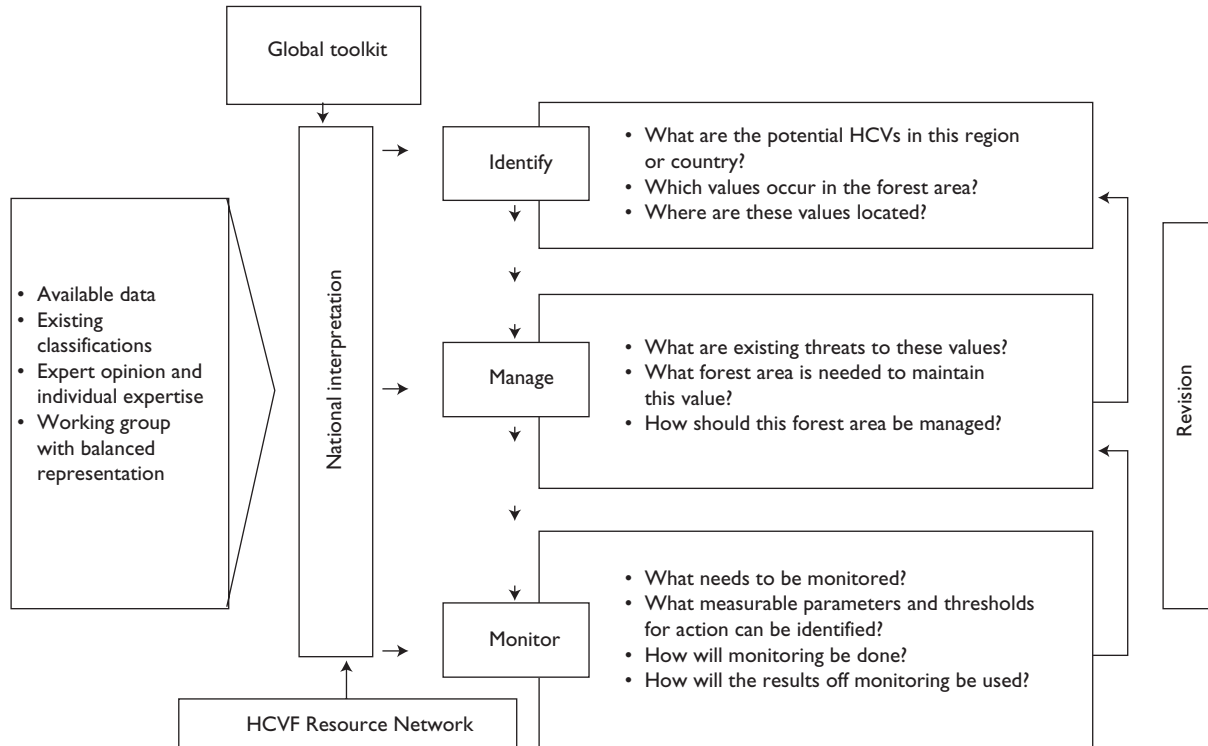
Global toolkit

National interpretation

• Available data
• Existing classifications
• Expert opinion and individual expertise
• Working group with balanced representation

Identify

• What are the potential HCVs in this region or country?
• Which values occur in the forest area?
• Where are these values located?

Manage

• What are existing threats to these values?
• What forest area is needed to maintain this value?
• How should this forest area be managed?

Monitor

• What needs to be monitored?
• What measurable parameters and thresholds for action can be identified?
• How will monitoring be done?
• How will the results off monitoring be used?

Revision

HCVF Resource Network